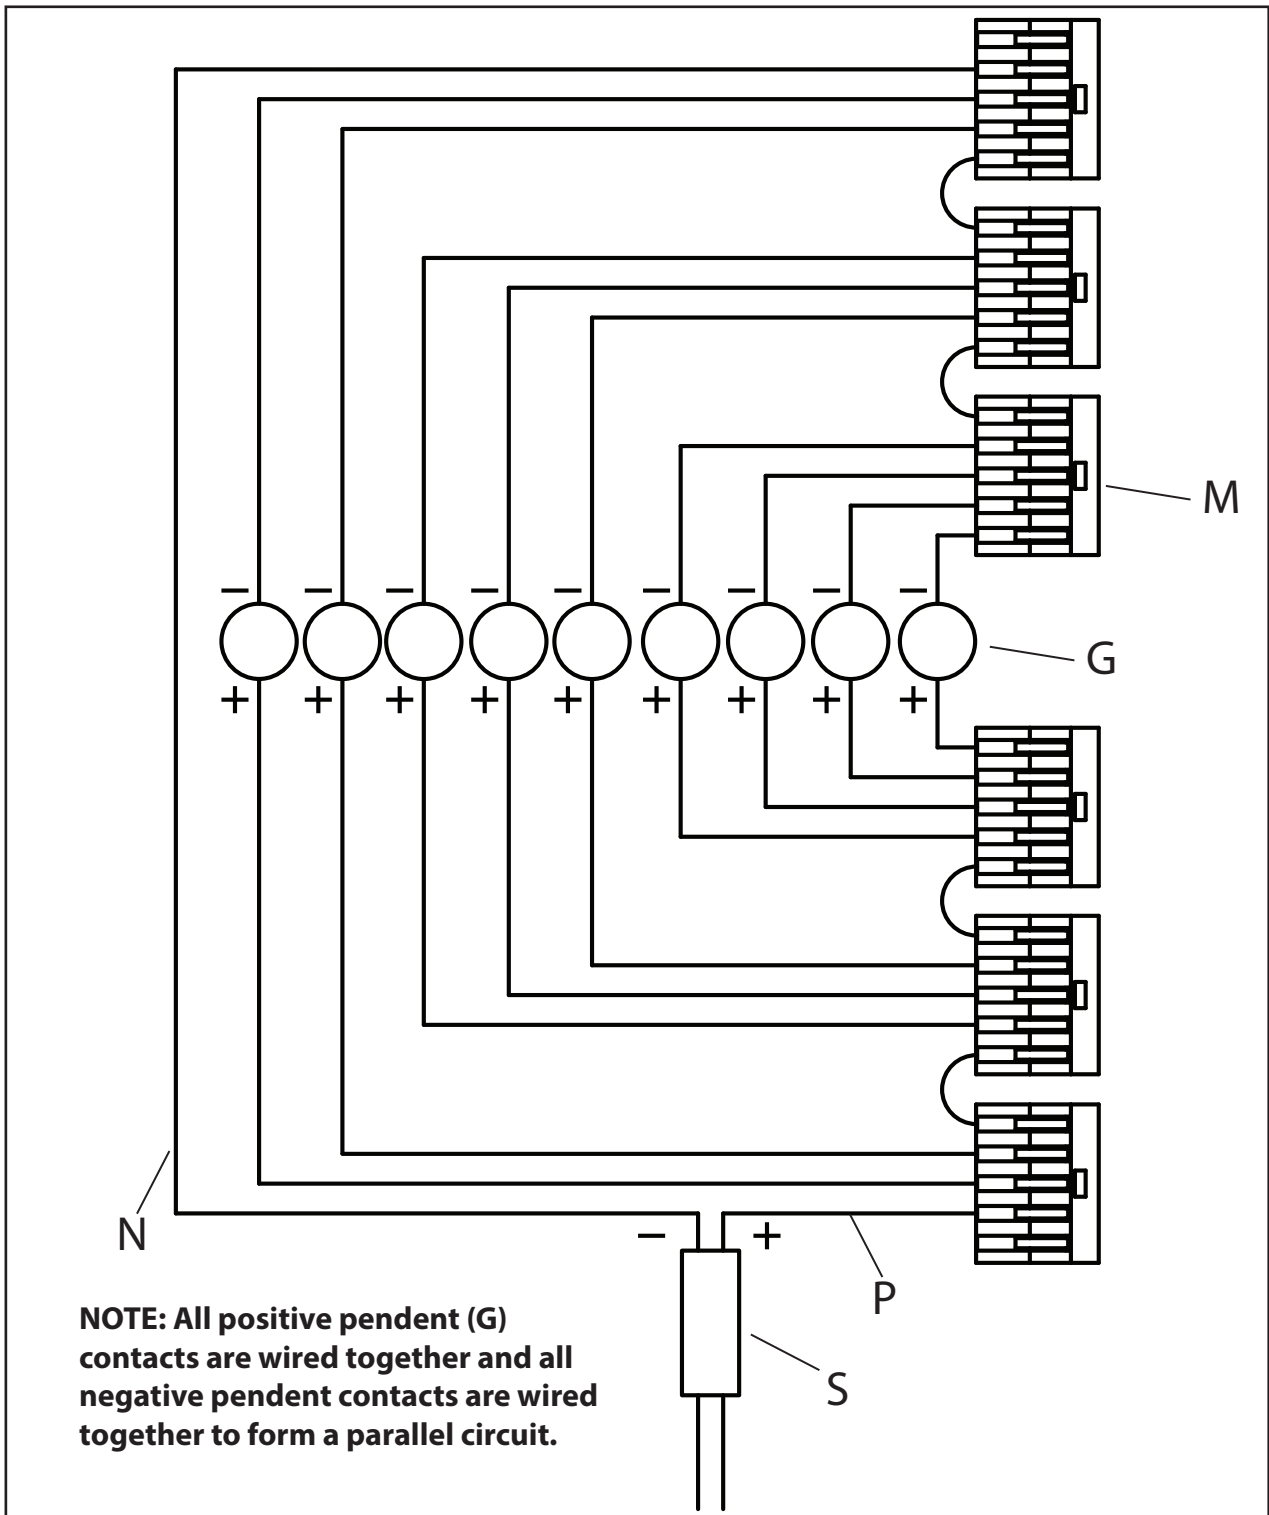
M

– – – – – – – – –

G

+ + + + + + + + +

N

– +

P

S

**NOTE: All positive pendent (G) contacts are wired together and all negative pendent contacts are wired together to form a parallel circuit.**